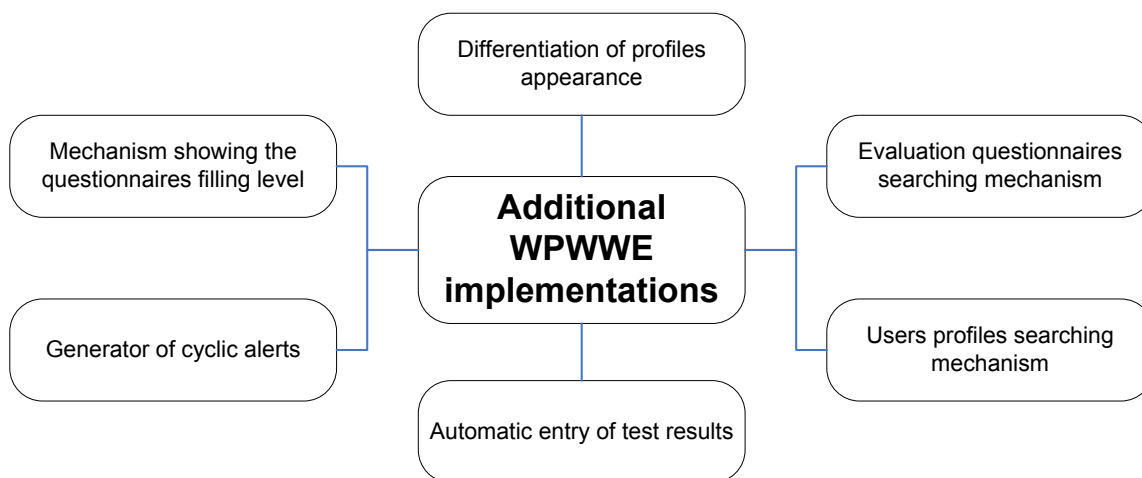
Differentiation of profiles appearance

Mechanism showing the questionnaires filling level

Additional WPWWE implementations

Evaluation questionnaires searching mechanism

Generator of cyclic alerts

Users profiles searching mechanism

Automatic entry of test results